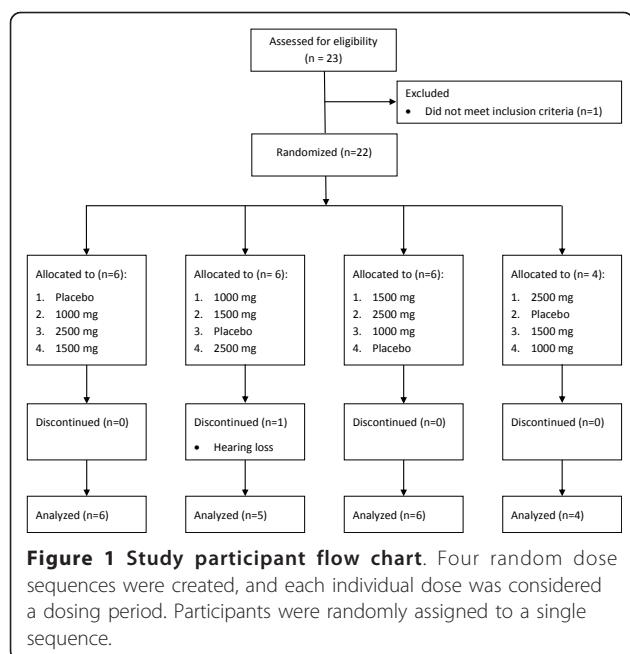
Assessed for eligibility (n = 23)

Excluded
• Did not meet inclusion criteria (n=1)

Randomized (n=22)

Allocated to (n=6):
1. Placebo
2. 1000 mg
3. 2500 mg
4. 1500 mg

Allocated to (n= 6):
1. 1000 mg
2. 1500 mg
3. Placebo
4. 2500 mg

Allocated to (n=6):
1. 1500 mg
2. 2500 mg
3. 1000 mg
4. Placebo

Allocated to (n= 4):
1. 2500 mg
2. Placebo
3. 1500 mg
4. 1000 mg

Discontinued (n=0)

Discontinued (n=1)
• Hearing loss

Discontinued (n=0)

Discontinued (n=0)

Analyzed (n=6)

Analyzed (n=5)

Analyzed (n=6)

Analyzed (n=4)

**Figure 1 Study participant flow chart**. Four random dose sequences were created, and each individual dose was considered a dosing period. Participants were randomly assigned to a single sequence.